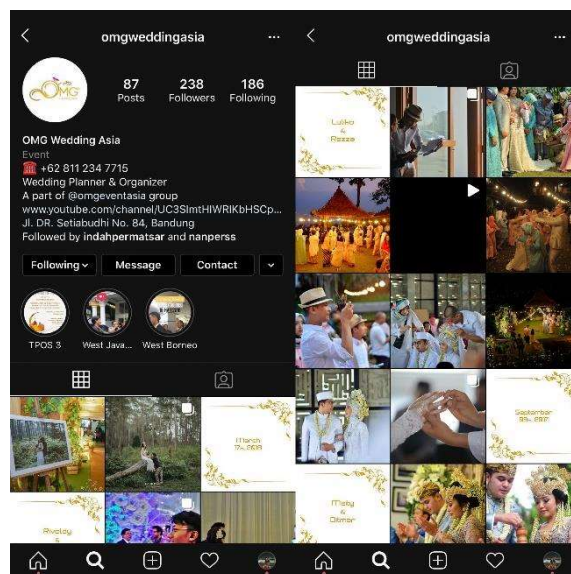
omgweddingasia

OMG

87
Posts

238
Followers

186
Following

OMG Wedding Asia
Event
☎️ +62 811 234 7715
Wedding Planner & Organizer
A part of @omgeventasia group
www.youtube.com/channel/UC3SlmtHIWRIKbHSCp...
Jl. DR. Setiabudhi No. 84, Bandung
Followed by indahpermatsar and nanperss

Following
Message
Contact

TPOS 3
West Java...
West Borneo

March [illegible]

Rivaldy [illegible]

omgweddingasia

Lulka & Rezza

September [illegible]

Misky & Otmar